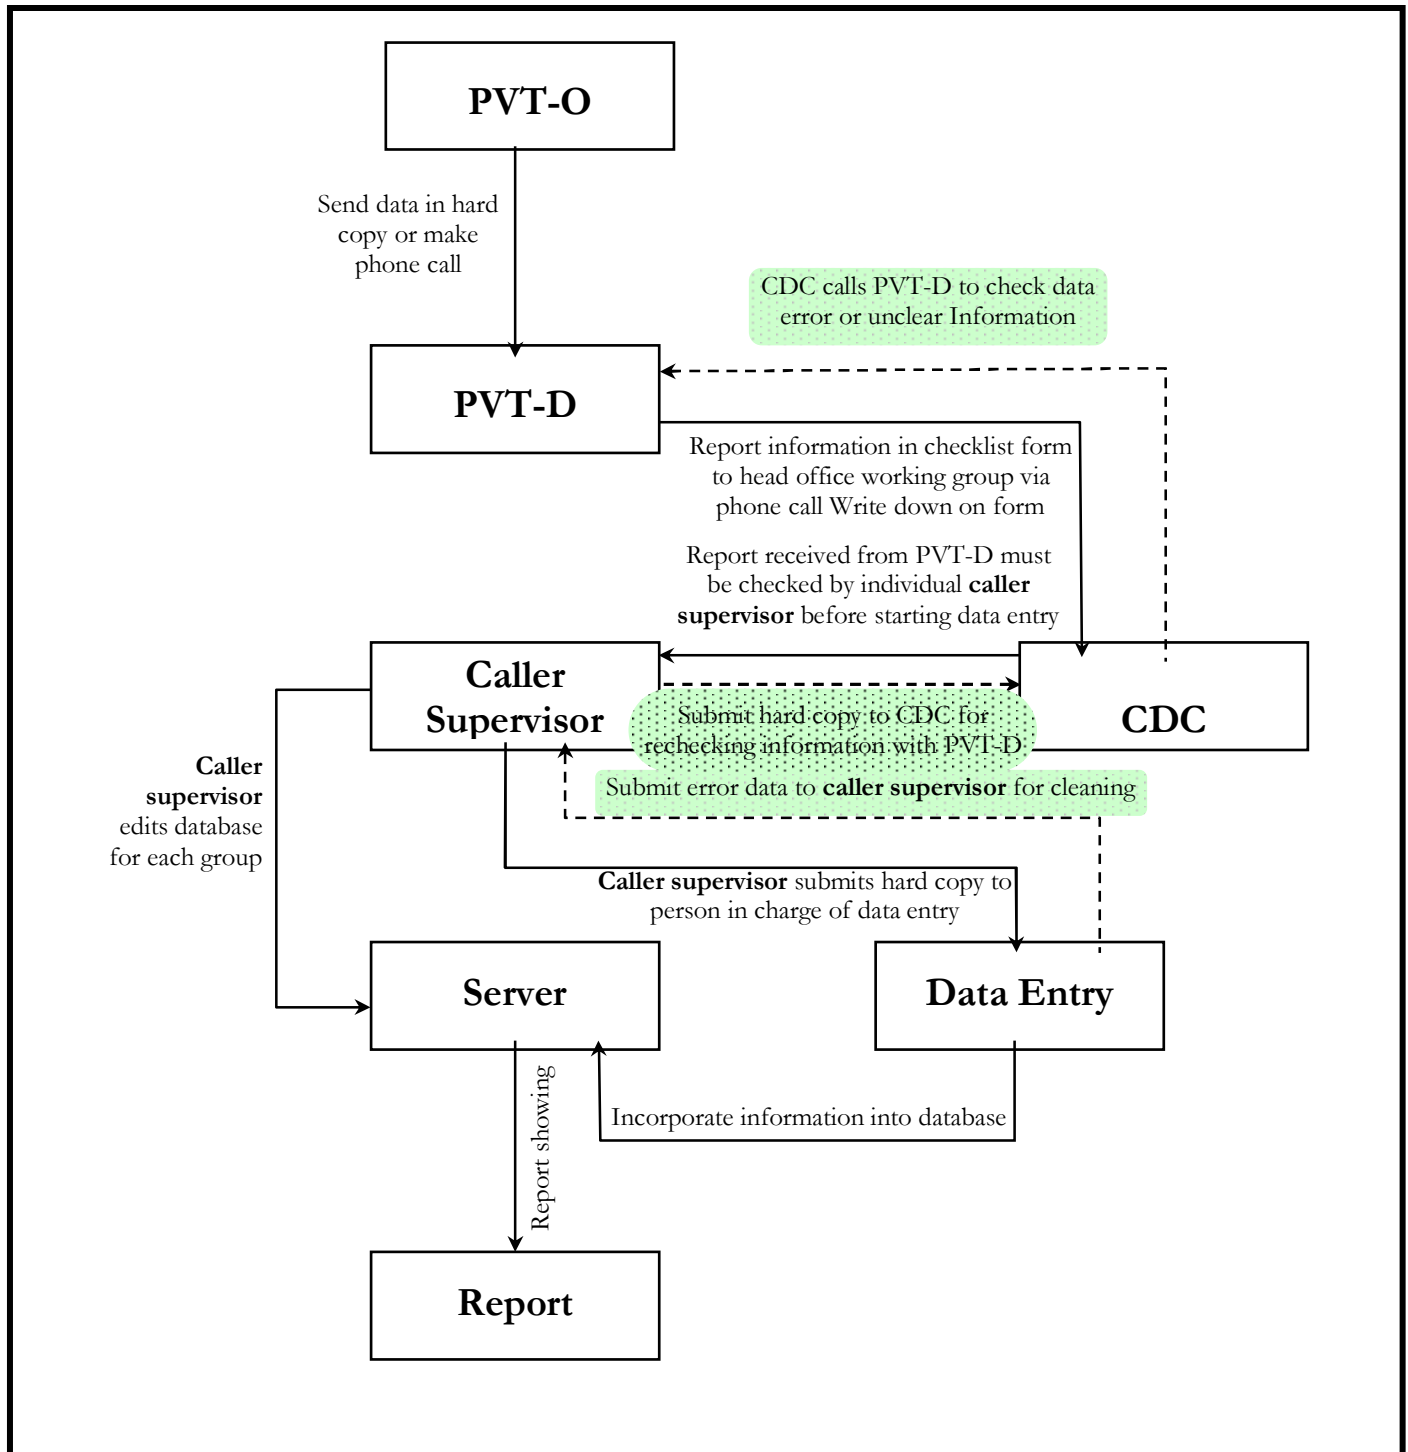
PVT-O

Send data in hard copy or make phone call

CDC calls PVT-D to check data error or unclear Information

PVT-D

Report information in checklist form to head office working group via phone call Write down on form

Report received from PVT-D must be checked by individual **caller supervisor** before starting data entry

Caller Supervisor

CDC

Submit hard copy to CDC for rechecking information with PVT-D

Submit error data to **caller supervisor** for cleaning

**Caller supervisor** edits database for each group

**Caller supervisor** submits hard copy to person in charge of data entry

Server

Data Entry

Report showing

Incorporate information into database

Report